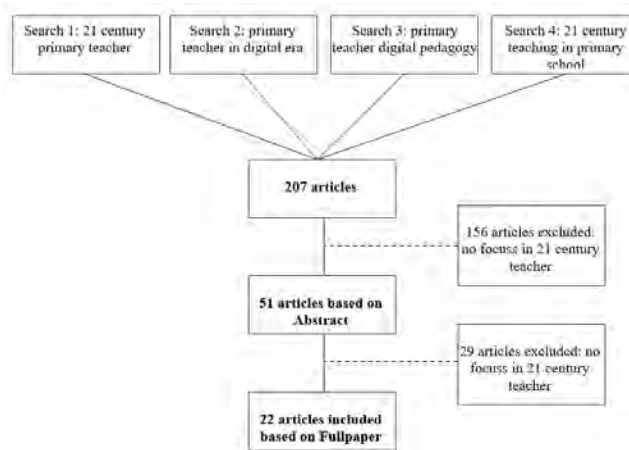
Search 1: 21 century primary teacher

Search 2: primary teacher in digital era

Search 3: primary teacher digital pedagogy

Search 4: 21 century teaching in primary school

207 articles

156 articles excluded: no focuss in 21 century teacher

51 articles based on Abstract

29 articles excluded: no focuss in 21 century teacher

22 articles included based on Fullpaper